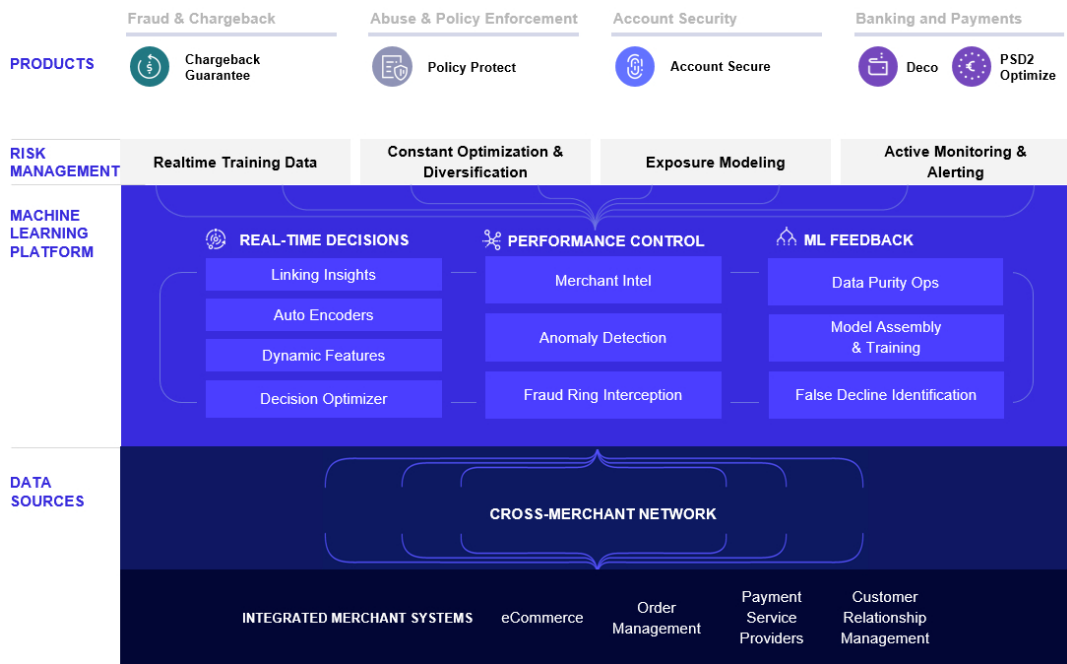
Fraud & Chargeback

Abuse & Policy Enforcement

Account Security

Banking and Payments

PRODUCTS

Chargeback Guarantee

Policy Protect

Account Secure

Deco

PSD2 Optimize

RISK MANAGEMENT

Realtime Training Data

Constant Optimization & Diversification

Exposure Modeling

Active Monitoring & Alerting

MACHINE LEARNING PLATFORM

REAL-TIME DECISIONS

Linking Insights

Auto Encoders

Dynamic Features

Decision Optimizer

PERFORMANCE CONTROL

Merchant Intel

Anomaly Detection

Fraud Ring Interception

ML FEEDBACK

Data Purity Ops

Model Assembly & Training

False Decline Identification

DATA SOURCES

CROSS-MERCHANT NETWORK

INTEGRATED MERCHANT SYSTEMS

eCommerce

Order Management

Payment Service Providers

Customer Relationship Management